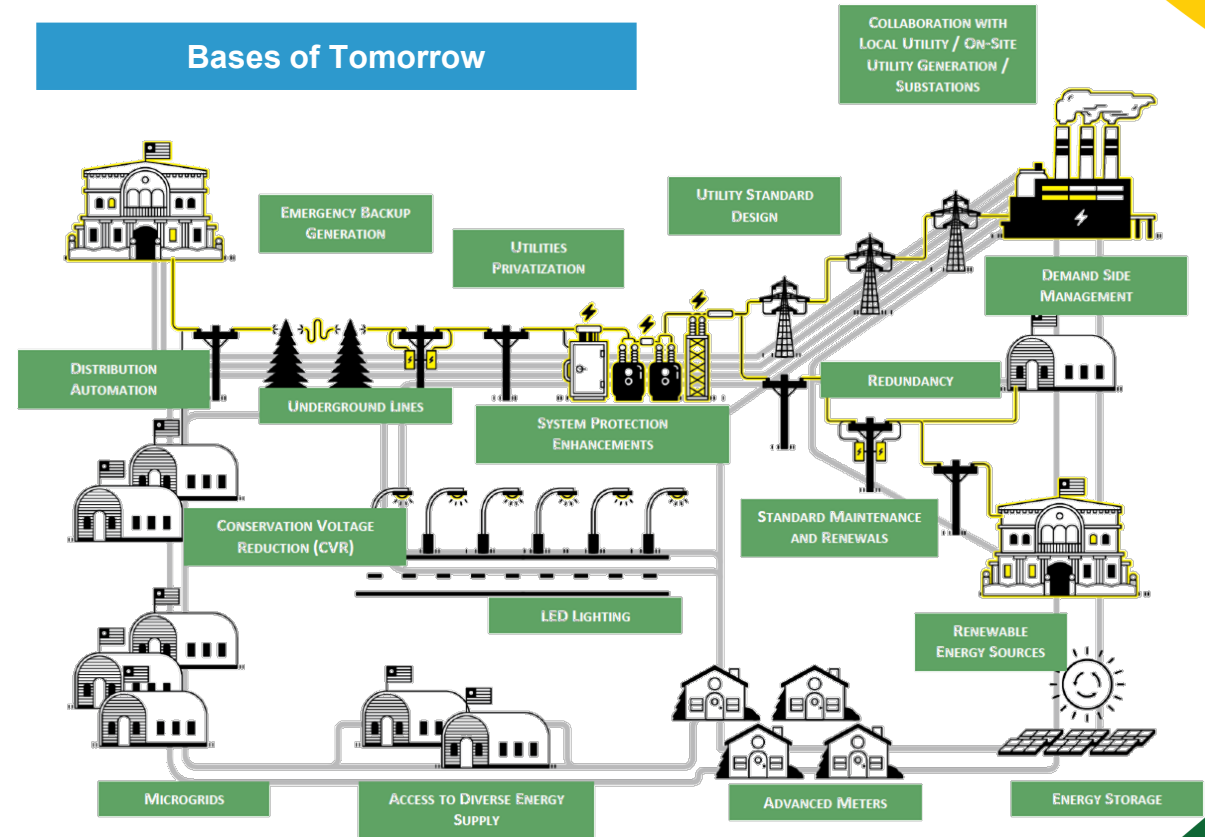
Bases of Tomorrow

Collaboration with Local Utility / On-Site Utility Generation / Substations

Emergency Backup Generation

Utilities Privatization

Utility Standard Design

Demand Side Management

Distribution Automation

Underground Lines

System Protection Enhancements

Redundancy

Standard Maintenance and Renewals

Conservation Voltage Reduction (CVR)

LED Lighting

Renewable Energy Sources

Microgrids

Access to Diverse Energy Supply

Advanced Meters

Energy Storage